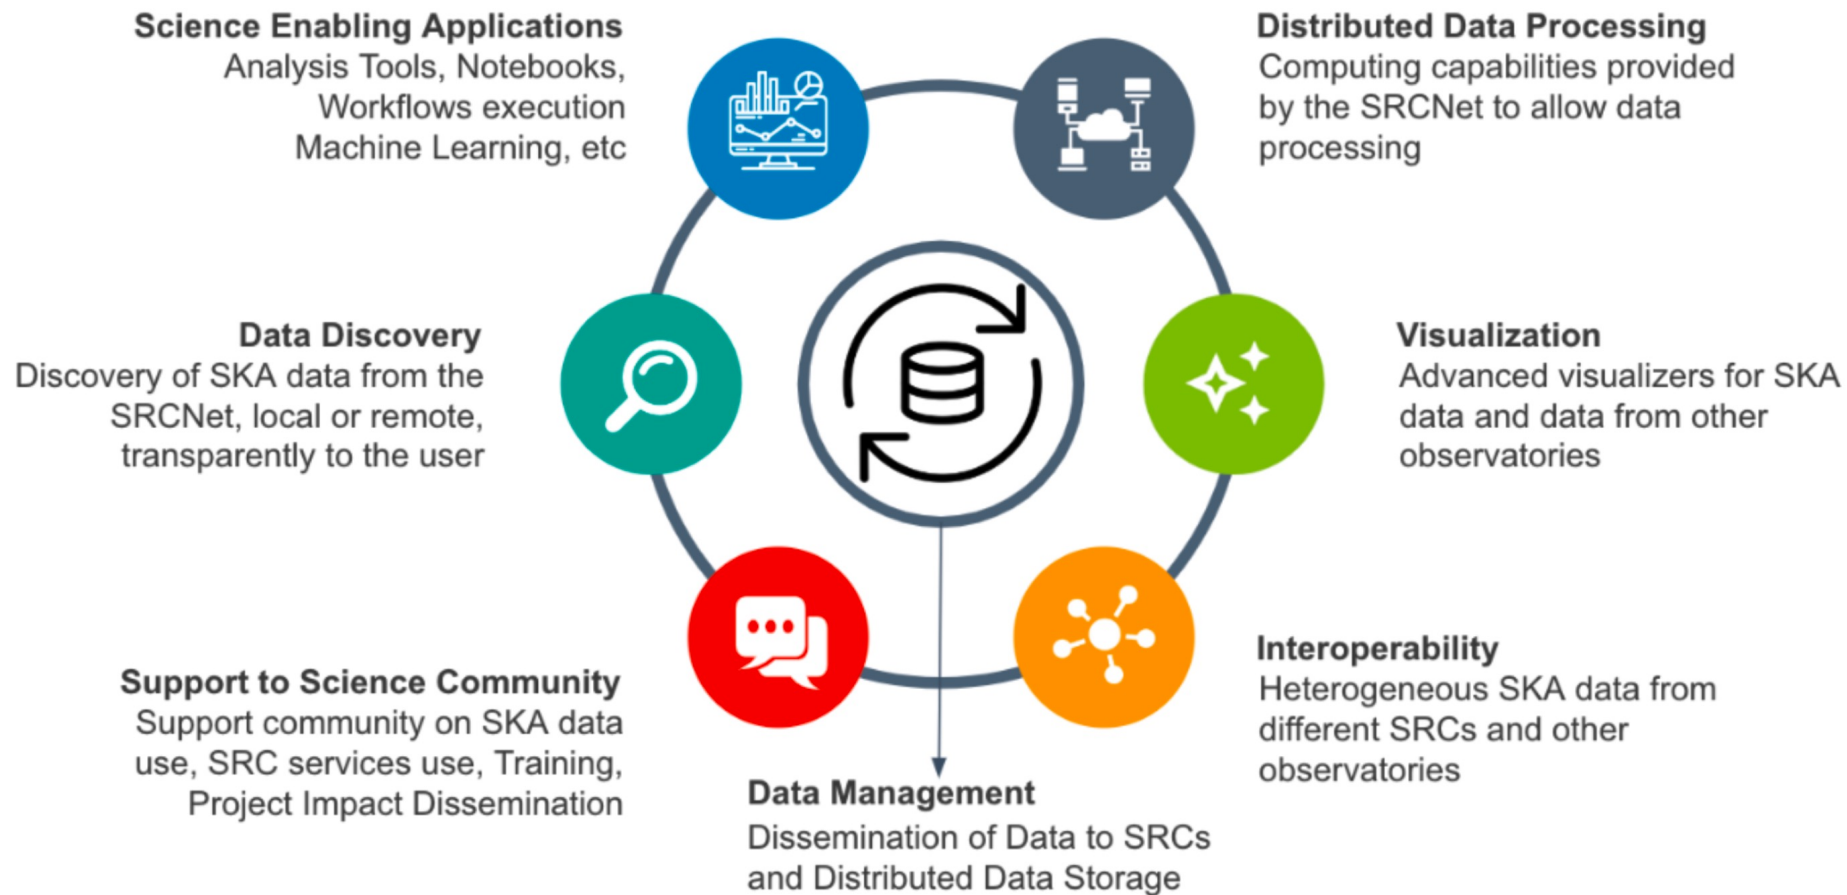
**Science Enabling Applications**
Analysis Tools, Notebooks, Workflows execution Machine Learning, etc

**Distributed Data Processing**
Computing capabilities provided by the SRCNet to allow data processing

**Data Discovery**
Discovery of SKA data from the SRCNet, local or remote, transparently to the user

**Visualization**
Advanced visualizers for SKA data and data from other observatories

**Support to Science Community**
Support community on SKA data use, SRC services use, Training, Project Impact Dissemination

**Interoperability**
Heterogeneous SKA data from different SRCs and other observatories

**Data Management**
Dissemination of Data to SRCs and Distributed Data Storage